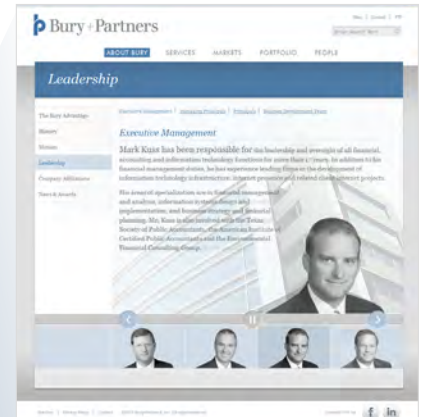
Bury+Partners

ABOUT BURY SERVICES MARKETS PORTFOLIO PEOPLE

Leadership

The Bury Advantage
History
Mission
Leadership
Company Affiliations
News & Awards

Executive Management

Mark Kunz has been responsible for the leadership and oversight of all financial, accounting and information technology functions for more than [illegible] years. In addition to his financial management duties, he has experience leading firms in the development of information technology infrastructure, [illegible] programs and related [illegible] projects.

His areas of specialization are in financial management and analysis, information systems design and implementation, and business strategy and financial planning. Mr. Kunz is a member of the Texas Society of Public Accountants, the American Institute of Certified Public Accountants and the Environmental Financial Consulting Group.

f in